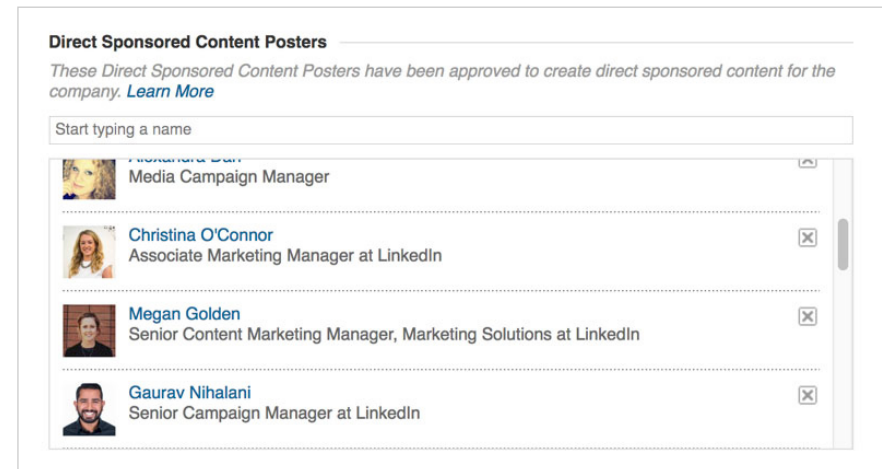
Direct Sponsored Content Posters

These Direct Sponsored Content Posters have been approved to create direct sponsored content for the company. Learn More

Start typing a name

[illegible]
Media Campaign Manager

Christina O'Connor
Associate Marketing Manager at LinkedIn

Megan Golden
Senior Content Marketing Manager, Marketing Solutions at LinkedIn

Gaurav Nihalani
Senior Campaign Manager at LinkedIn